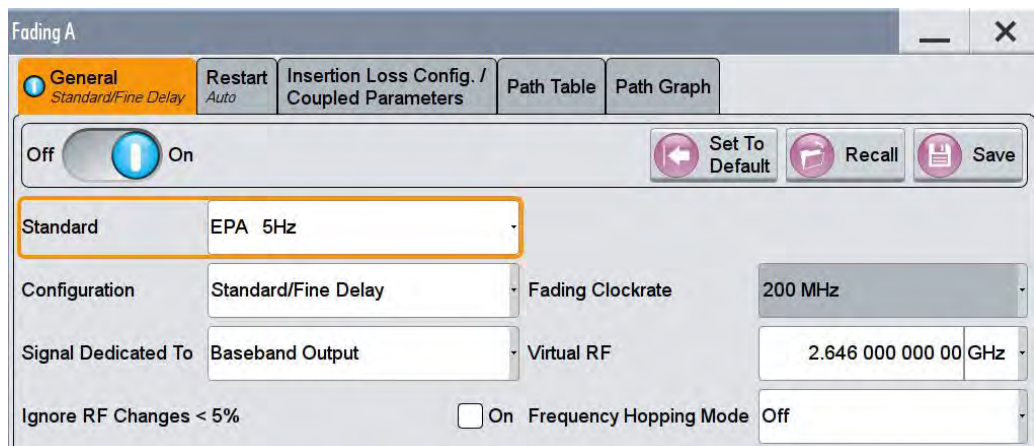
Fading A

General
Standard/Fine Delay

Restart
Auto

Insertion Loss Config. / Coupled Parameters

Path Table

Path Graph

Off On

Set To Default

Recall

Save

Standard EPA 5Hz

Configuration Standard/Fine Delay

Fading Clockrate 200 MHz

Signal Dedicated To Baseband Output

Virtual RF 2.646 000 000 00 GHz

Ignore RF Changes < 5% On

Frequency Hopping Mode Off